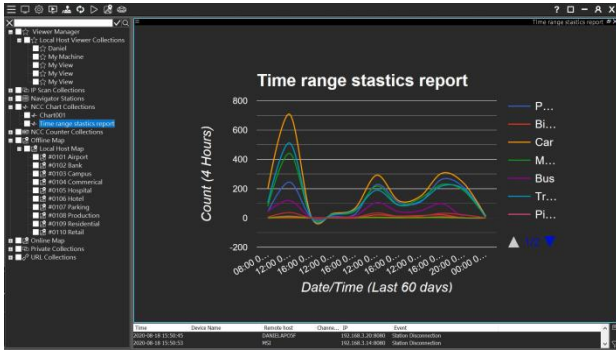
Viewer Manager
Local Host Viewer Collections
Daniel
My Machine
My View
My View
My View
IP Scan Collections
Navigator Stations
NCC Chart Collections
Chart001
Time range statistics report
NCC Counter Collections
Offline Map
Local Host Map
#0101 Airport
#0102 Bank
#0103 Campus
#0104 Commerical
#0105 Hospital
#0106 Hotel
#0107 Parking
#0108 Production
#0109 Residential
#0110 Retail
Online Map
Private Collections
URL Collections

? □ – Я ×

Time range stastics report

Time range stastics report

Count (4 Hours)

800
600
400
200
0
-200

08:00 0...
16:00 0...
00:00 0...
08:00 0...
16:00 0...
12:00 0...
16:00 0...
12:00 0...
20:00 0...
00:00 0...

Date/Time (Last 60 days)

P...
Bi...
Car
M...
Bus
Tr...
Pi...

1/2

| Time | Device Name | Remote host | Channe... | IP | Event |
|---|---|---|---|---|---|
| 2020-08-18 15:50:45 | | DANIELAPOSF | | 192.168.1.20:8080 | Station Disconnection |
| 2020-08-18 15:50:53 | | MSI | | 192.168.1.14:8080 | Station Disconnection |